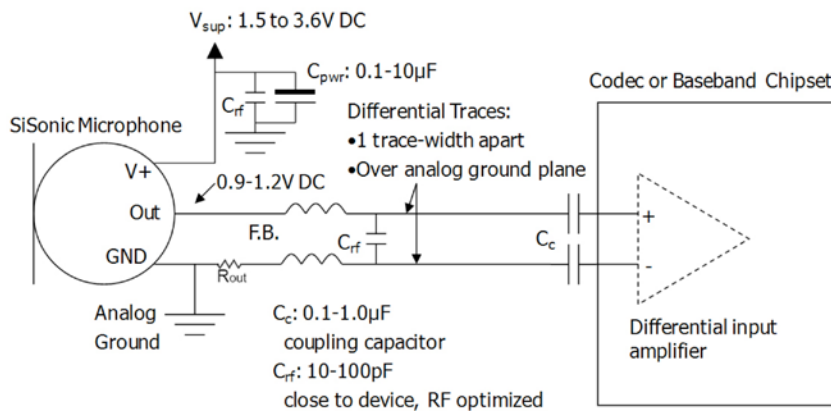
$V_{sup}$: 1.5 to 3.6V DC

$C_{pwr}$: 0.1-10μF

$C_{rf}$

Codec or Baseband Chipset

Differential Traces:
•1 trace-width apart
•Over analog ground plane

SiSonic Microphone

V+

0.9-1.2V DC

Out

F.B.

$C_{rf}$

$C_c$

+

-

GND

$R_{out}$

Analog Ground

$C_c$: 0.1-1.0μF
coupling capacitor
$C_{rf}$: 10-100pF
close to device, RF optimized

Differential input amplifier